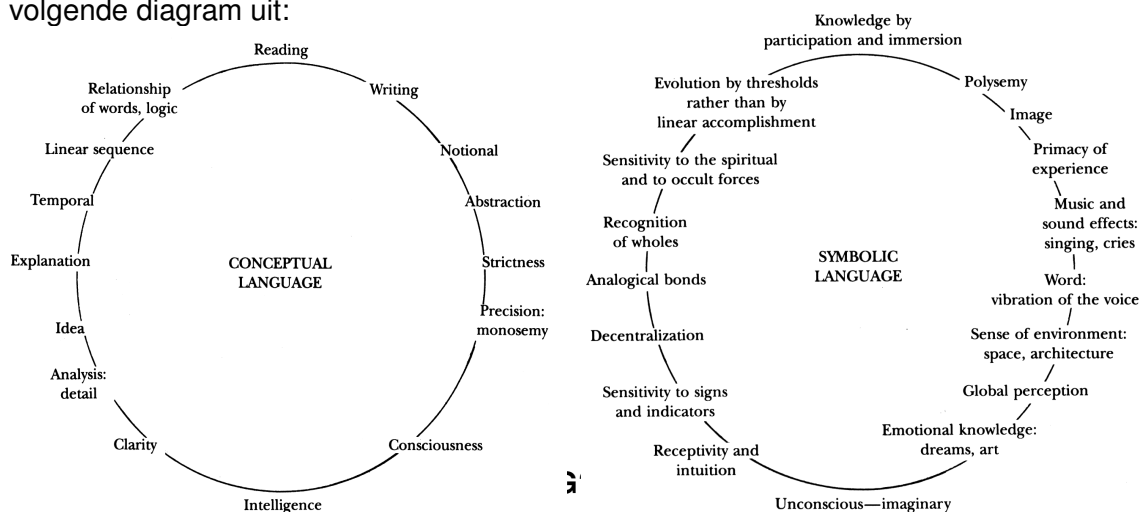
volgende diagram uit:

Reading
Writing
Notional
Abstraction
Strictness
Precision: monosemy
Consciousness
Intelligence
Clarity
Analysis: detail
Idea
Explanation
Temporal
Linear sequence
Relationship of words, logic

CONCEPTUAL LANGUAGE

Knowledge by participation and immersion
Polysemy
Image
Primacy of experience
Music and sound effects: singing, cries
Word: vibration of the voice
Sense of environment: space, architecture
Global perception
Emotional knowledge: dreams, art
Unconscious—imaginary
Receptivity and intuition
Sensitivity to signs and indicators
Decentralization
Analogical bonds
Recognition of wholes
Sensitivity to the spiritual and to occult forces
Evolution by thresholds rather than by linear accomplishment

SYMBOLIC LANGUAGE